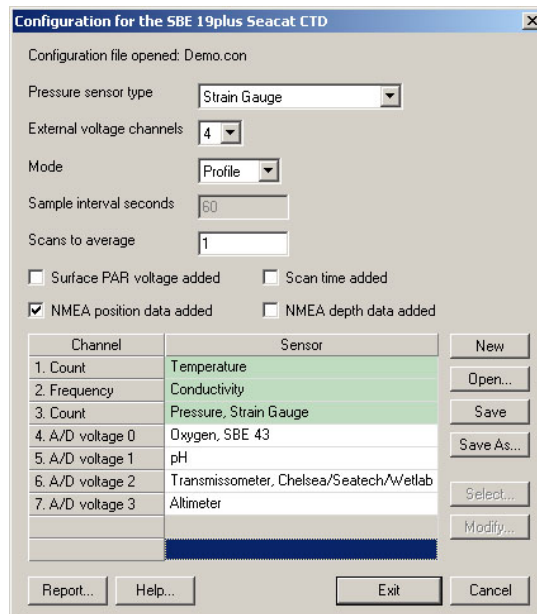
Configuration for the SBE 19plus Seacat CTD

Configuration file opened: Demo.con

Pressure sensor type Strain Gauge

External voltage channels 4

Mode Profile

Sample interval seconds 60

Scans to average 1

Surface PAR voltage added

Scan time added

NMEA position data added

NMEA depth data added

| Channel | Sensor |
|---|---|
| 1. Count | Temperature |
| 2. Frequency | Conductivity |
| 3. Count | Pressure, Strain Gauge |
| 4. A/D voltage 0 | Oxygen, SBE 43 |
| 5. A/D voltage 1 | pH |
| 6. A/D voltage 2 | Transmissometer, Chelsea/Seatech/Wetlab |
| 7. A/D voltage 3 | Altimeter |
| | |
| | |

New

Open...

Save

Save As...

Select...

Modify...

Report...

Help...

Exit

Cancel